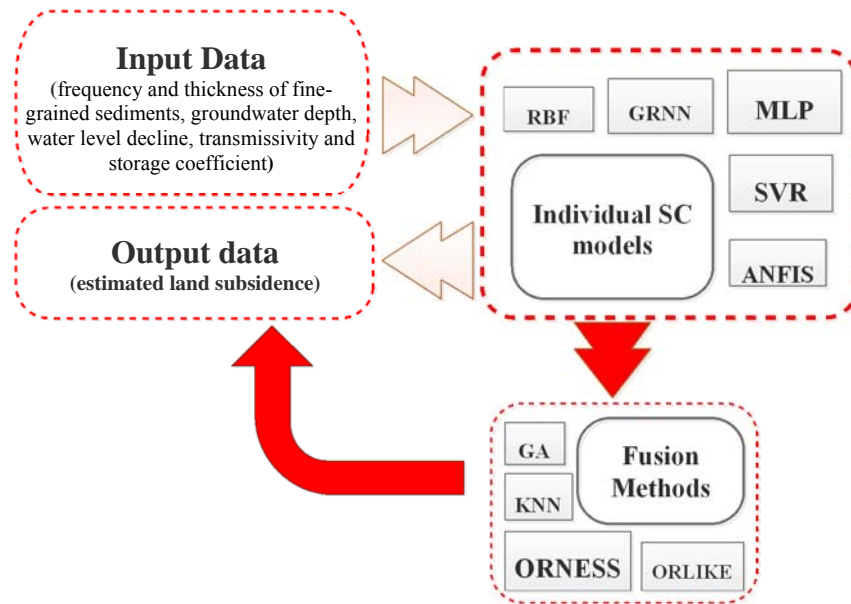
Input Data
(frequency and thickness of fine-grained sediments, groundwater depth, water level decline, transmissivity and storage coefficient)

Output data
(estimated land subsidence)

RBF

GRNN

MLP

Individual SC models

SVR

ANFIS

GA

KNN

Fusion Methods

ORNESS

ORLIKE